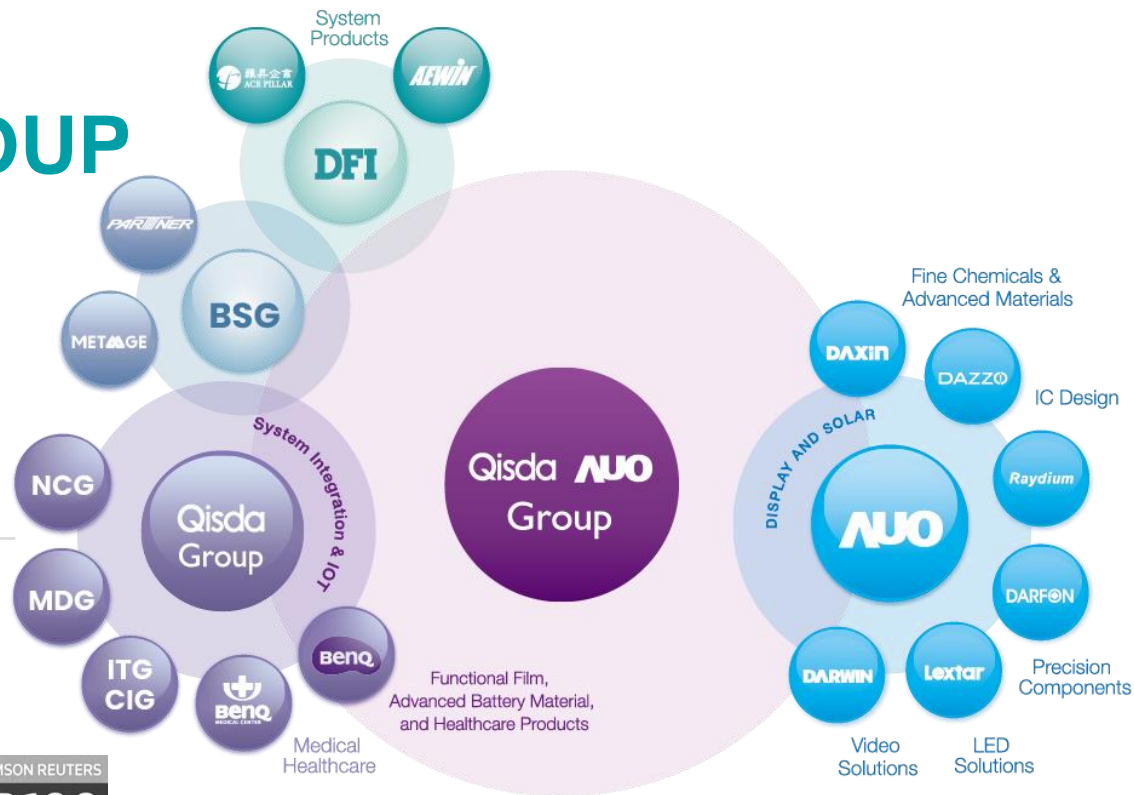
OUP

System Products

ACE PILLAR

AEWIN

DFI

PARTNER

BSG

METAAGE

System Integration & IOT

NCG

Qisda Group

MDG

ITG CIG

BenQ MEDICAL CENTER

BenQ

Medical Healthcare

Qisda AUO Group

Functional Film, Advanced Battery Material, and Healthcare Products

Fine Chemicals & Advanced Materials

DAXIN

DAZZO

IC Design

DISPLAY AND SOLAR

Raydium

AUO

DARFON

Precision Components

DARWIN

Lextar

Video Solutions

LED Solutions

MSON REUTERS